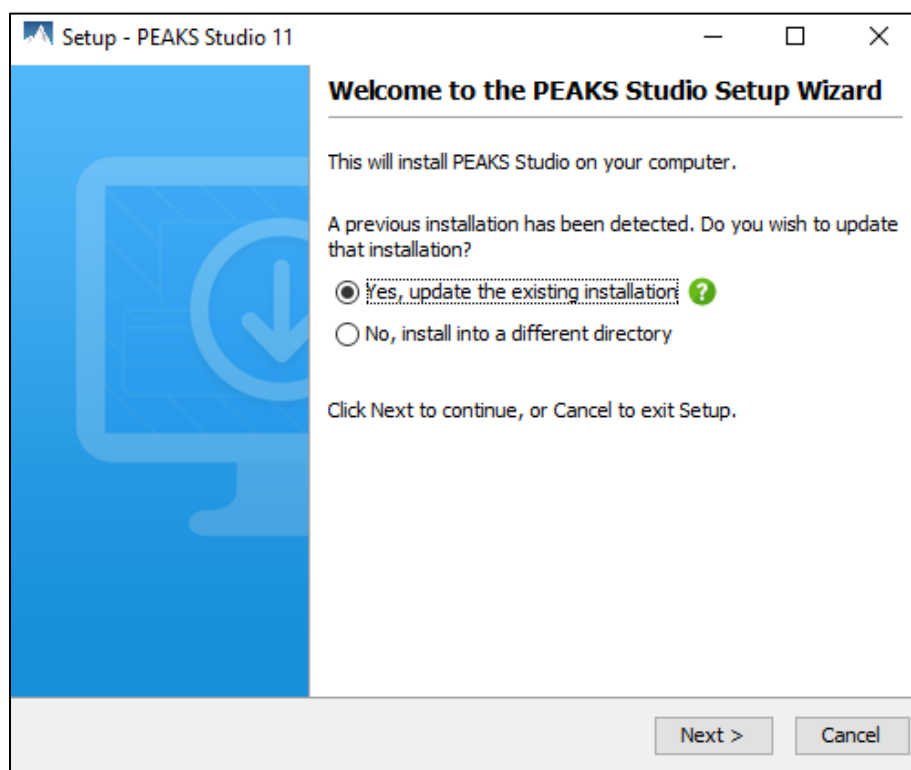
Setup - PEAKS Studio 11

Welcome to the PEAKS Studio Setup Wizard

This will install PEAKS Studio on your computer.

A previous installation has been detected. Do you wish to update that installation?

Yes, update the existing installation ?

No, install into a different directory

Click Next to continue, or Cancel to exit Setup.

Next >

Cancel